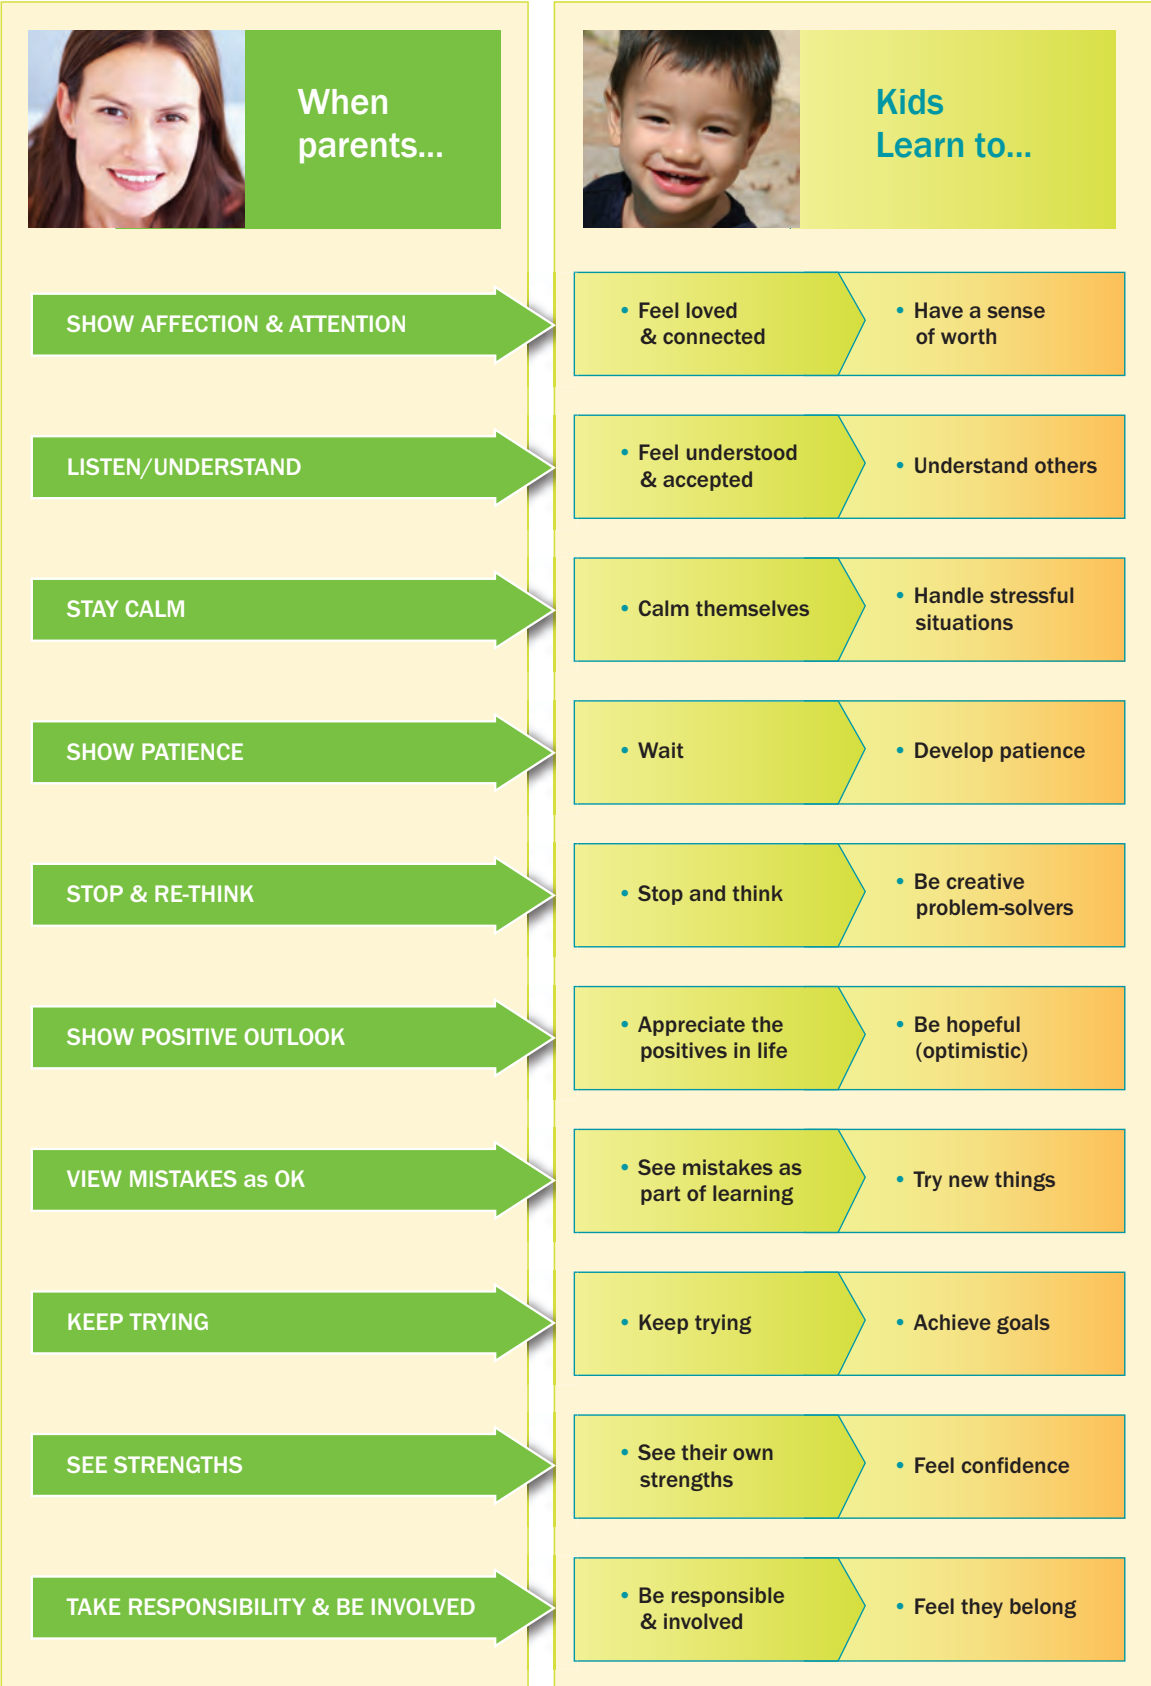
When parents...

Kids Learn to...

SHOW AFFECTION & ATTENTION

• Feel loved & connected

• Have a sense of worth

LISTEN/UNDERSTAND

• Feel understood & accepted

• Understand others

STAY CALM

• Calm themselves

• Handle stressful situations

SHOW PATIENCE

• Wait

• Develop patience

STOP & RE-THINK

• Stop and think

• Be creative problem-solvers

SHOW POSITIVE OUTLOOK

• Appreciate the positives in life

• Be hopeful (optimistic)

VIEW MISTAKES as OK

• See mistakes as part of learning

• Try new things

KEEP TRYING

• Keep trying

• Achieve goals

SEE STRENGTHS

• See their own strengths

• Feel confidence

TAKE RESPONSIBILITY & BE INVOLVED

• Be responsible & involved

• Feel they belong